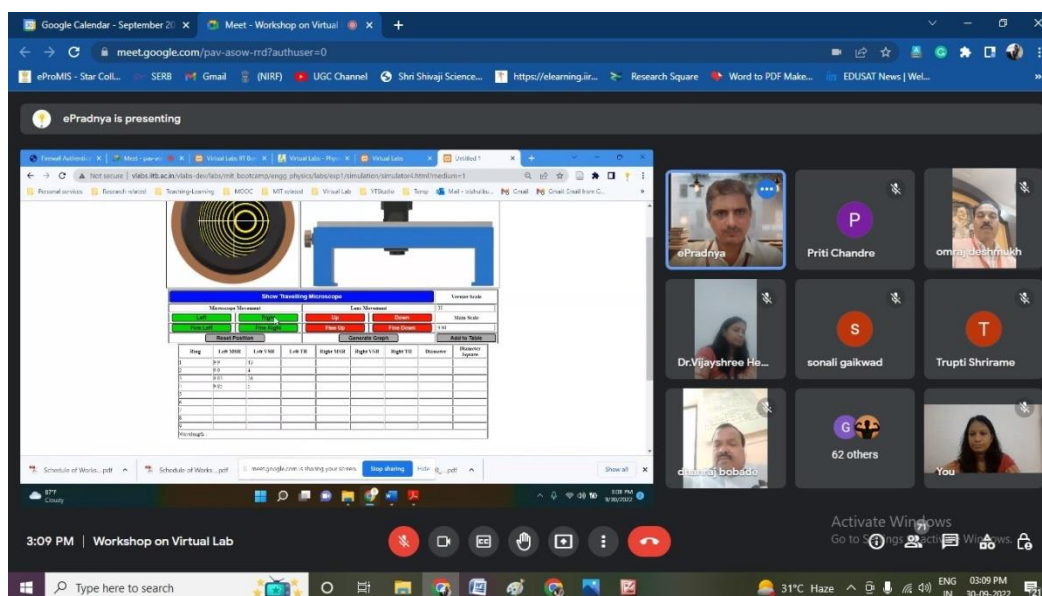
Google Calendar - September 20 × Meet - Workshop on Virtual × +

meet.google.com/pav-asow-rrd?authuser=0

eProMIS - Star Coll... SERB Gmail (NIRF) UGC Channel Shri Shivaji Science... https://elearning.iir... Research Square Word to PDF Make... EDUSAT News | Wel...

ePradnya is presenting

Firewall Authentic × Meet - pav-as × Virtual Labs IIT Bo × Virtual Labs - Phys × Virtual Lab × Untitled 1 ×

Not secure | vlabs.iitb.ac.in/vlabs-dev/labs/mit_bootcamp/engg_physics/labs/exp1/simulation/simulator4.html?medium=1

Personal services Research related Teaching-Learning MOOC MIT related Virtual Lab YTStudio Temp Mail - vishaltu... Gmail Gmail Gmail from C...

Show Travelling Microscope

Vernier Scale

Microscope Movement

Lens Movement

Left Right Up Down

Main Scale

Fine Left Fine Right Fine Up Fine Down

Reset Position Generate Graph Add to Table

| Ring | Left MSR | Left VSR | Left TR | Right MSR | Right VSR | Right TR | Diameter | Diameter Square |
|---|---|---|---|---|---|---|---|---|
| 1 | 0.0 | 32 | | | | | | |
| 2 | 0.0 | 4 | | | | | | |
| 3 | 0.01 | 36 | | | | | | |
| 4 | 0.01 | 2 | | | | | | |
| 5 | | | | | | | | |
| 6 | | | | | | | | |
| 7 | | | | | | | | |
| 8 | | | | | | | | |
| 9 | | | | | | | | |

Wavelength:

Schedule of Worksh....pdf Schedule of Works....pdf meet.google.com is sharing your screen. Stop sharing Hide ...pdf Show all

37°F Cloudy

ePradnya

Priti Chandre

omraj deshmukh

Dr.Vijayshree He...

sonali gaikwad

Trupti Shrirame

dhanraj bobade

62 others

You

3:09 PM | Workshop on Virtual Lab

Activate Windows
Go to Settings to activate Windows.

Type here to search

31°C Haze ENG IN 03:09 PM 30-09-2022